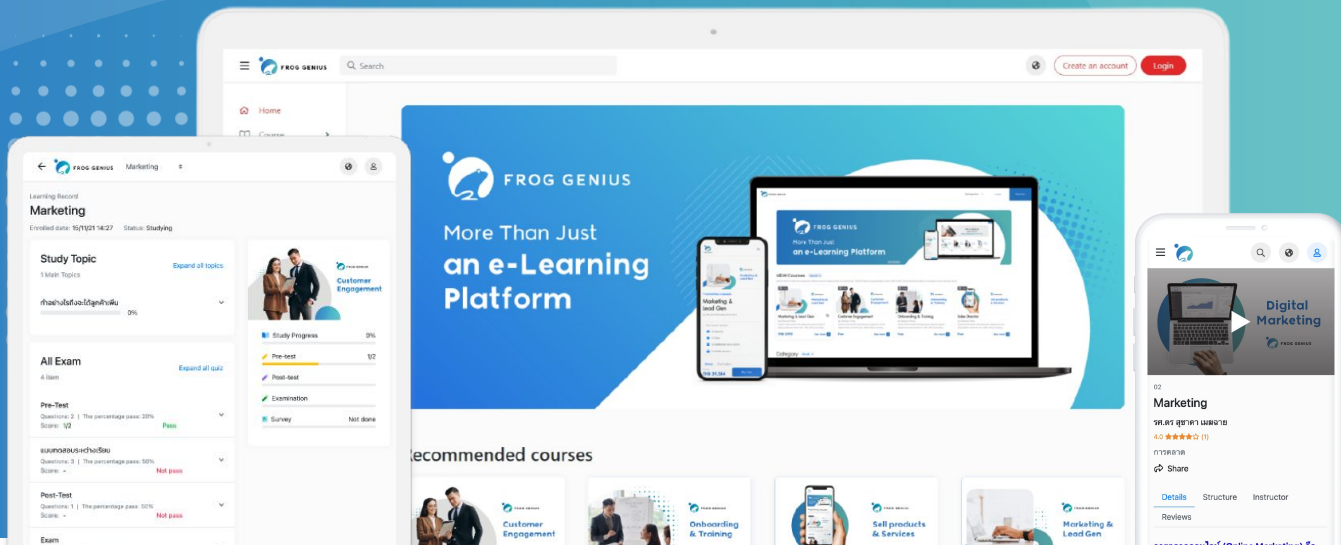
FROG GENIUS
Search
Create an account
Login
Home
Course

FROG GENIUS
More Than Just
an e-Learning
Platform

Recommended courses
Customer Engagement
Onboarding & Training
Sell products & Services
Marketing & Lead Gen

FROG GENIUS Marketing
Learning Record
Marketing
Enrolled date: 15/11/21 14:27 Status: Studying
Study Topic
1 Main Topics
Expand all topics
ทำอย่างไรถึงจะได้ลูกค้าเพิ่ม
0%
All Exam
4 item
Expand all quiz
Pre-Test
Questions: 2 | The percentage pass: 20%
Score: 1/2
Pass
แบบทดสอบระหว่างเรียน
Questions: 3 | The percentage pass: 50%
Score: -
Not pass
Post-Test
Questions: 1 | The percentage pass: 50%
Score: -
Not pass
Exam

Customer Engagement
Study Progress 0%
Pre-test 1/2
Post-test
Examination
Survey Not done

Digital Marketing
FROG GENIUS
02
Marketing
รศ.ดร สุชาดา เมลฉาย
4.0 (1)
การตลาด
Share
Details
Structure
Instructor
Reviews